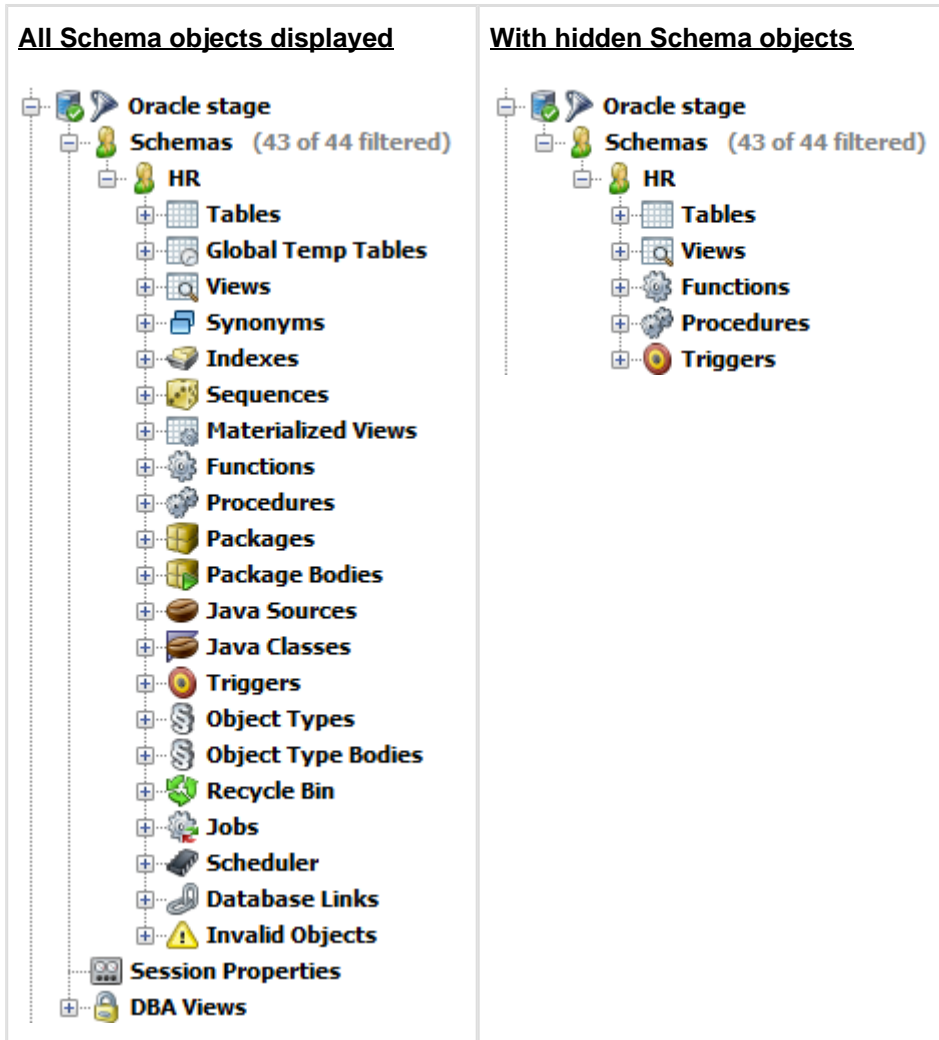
All Schema objects displayed

Oracle stage
Schemas (43 of 44 filtered)
HR
Tables
Global Temp Tables
Views
Synonyms
Indexes
Sequences
Materialized Views
Functions
Procedures
Packages
Package Bodies
Java Sources
Java Classes
Triggers
Object Types
Object Type Bodies
Recycle Bin
Jobs
Scheduler
Database Links
Invalid Objects
Session Properties
DBA Views

With hidden Schema objects

Oracle stage
Schemas (43 of 44 filtered)
HR
Tables
Views
Functions
Procedures
Triggers